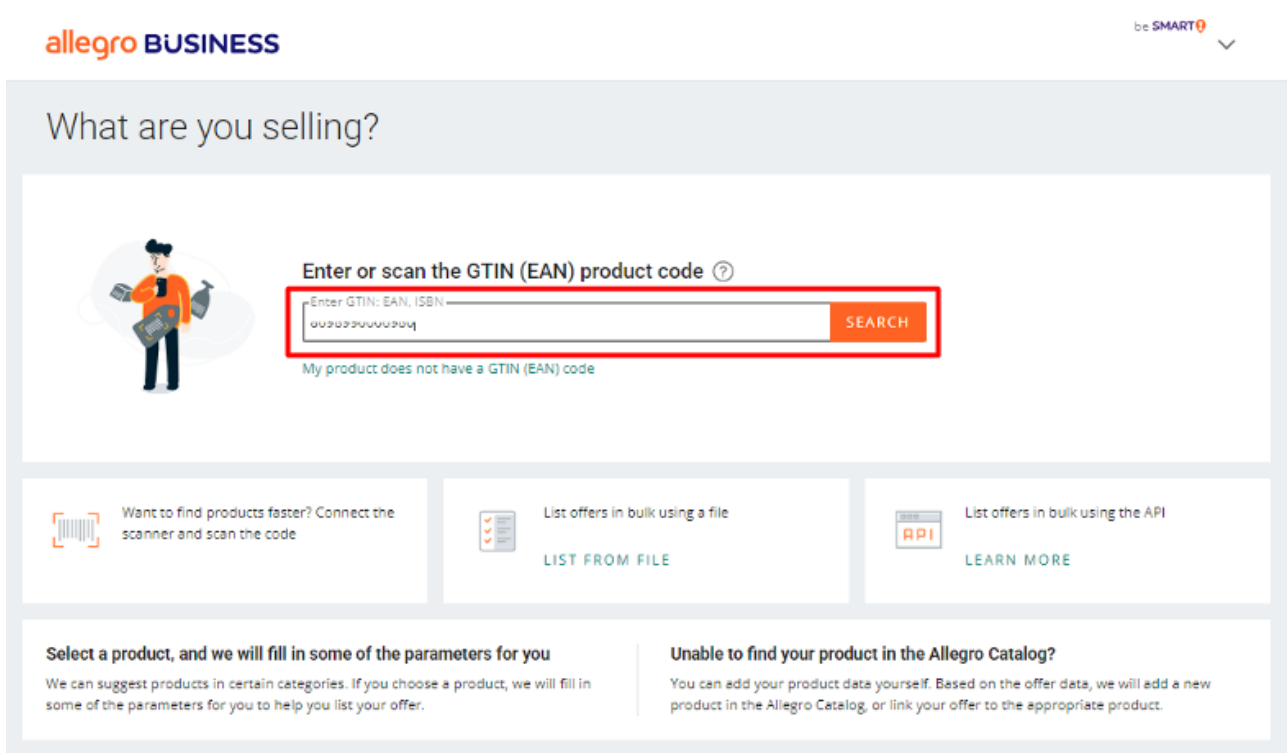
allegro BUSINESS

be SMART!

What are you selling?

Enter or scan the GTIN (EAN) product code ?

Enter GTIN: EAN, ISBN

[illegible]

SEARCH

My product does not have a GTIN (EAN) code

Want to find products faster? Connect the scanner and scan the code

List offers in bulk using a file

LIST FROM FILE

API

List offers in bulk using the API

LEARN MORE

Select a product, and we will fill in some of the parameters for you

We can suggest products in certain categories. If you choose a product, we will fill in some of the parameters for you to help you list your offer.

Unable to find your product in the Allegro Catalog?

You can add your product data yourself. Based on the offer data, we will add a new product in the Allegro Catalog, or link your offer to the appropriate product.